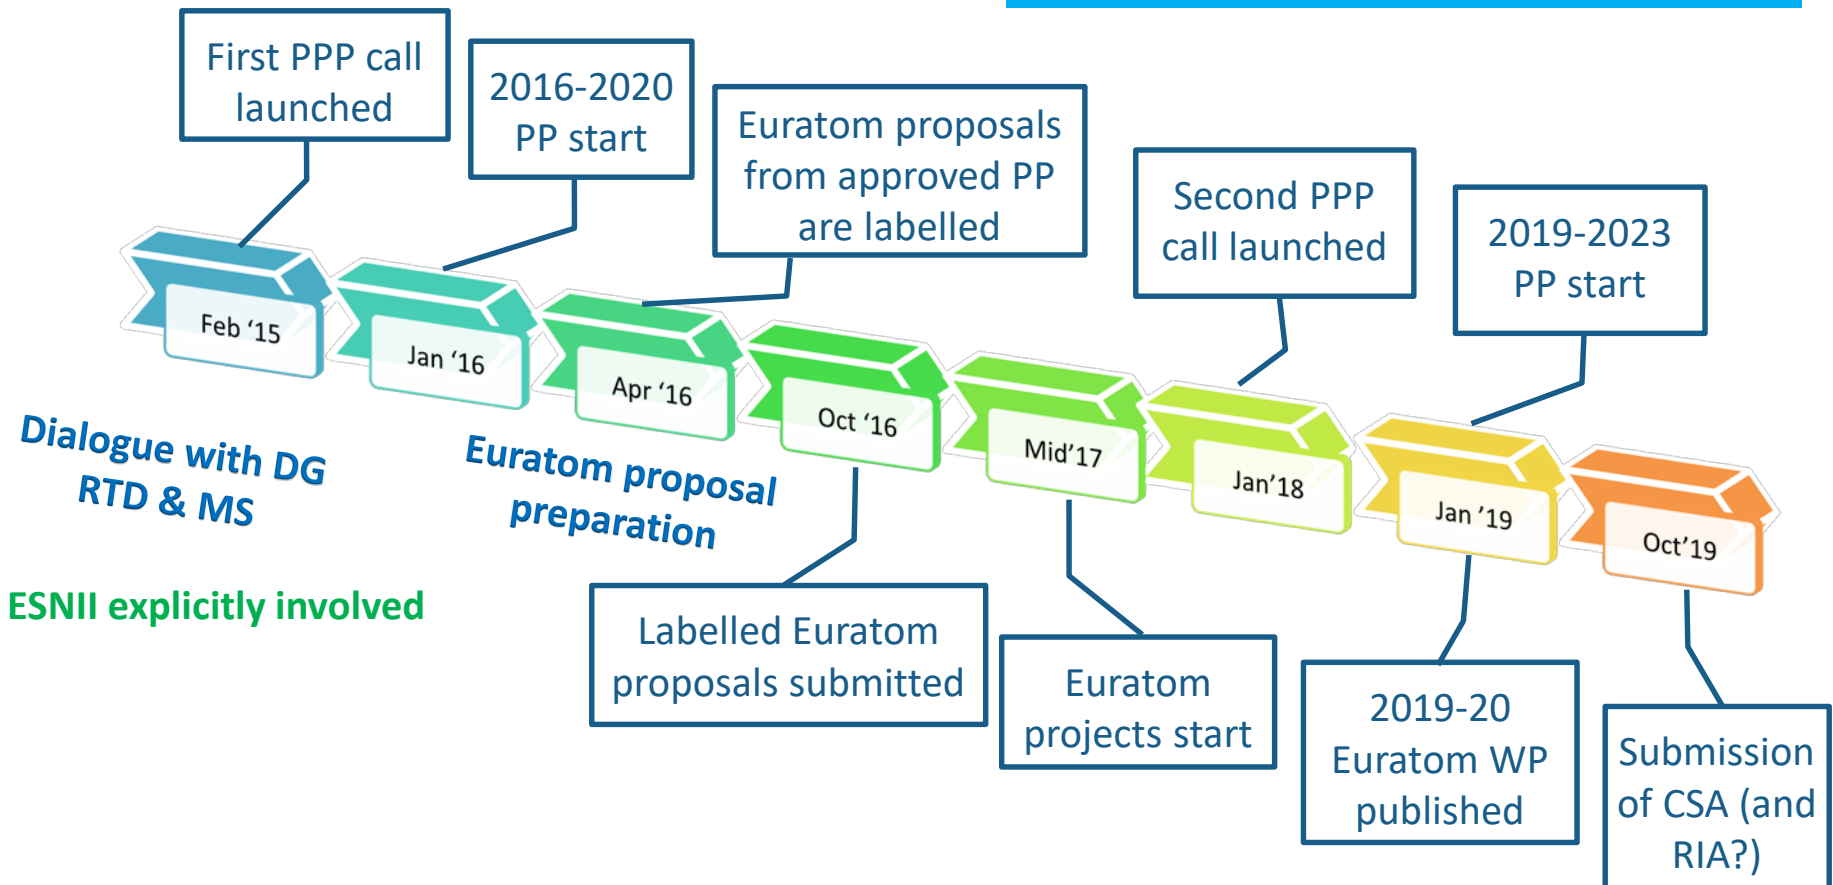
First PPP call launched

2016-2020 PP start

Euratom proposals from approved PP are labelled

Second PPP call launched

2019-2023 PP start

Feb '15

Jan '16

Apr '16

Oct '16

Mid'17

Jan'18

Jan '19

Oct'19

Dialogue with DG RTD & MS

Euratom proposal preparation

ESNII explicitly involved

Labelled Euratom proposals submitted

Euratom projects start

2019-20 Euratom WP published

Submission of CSA (and RIA?)